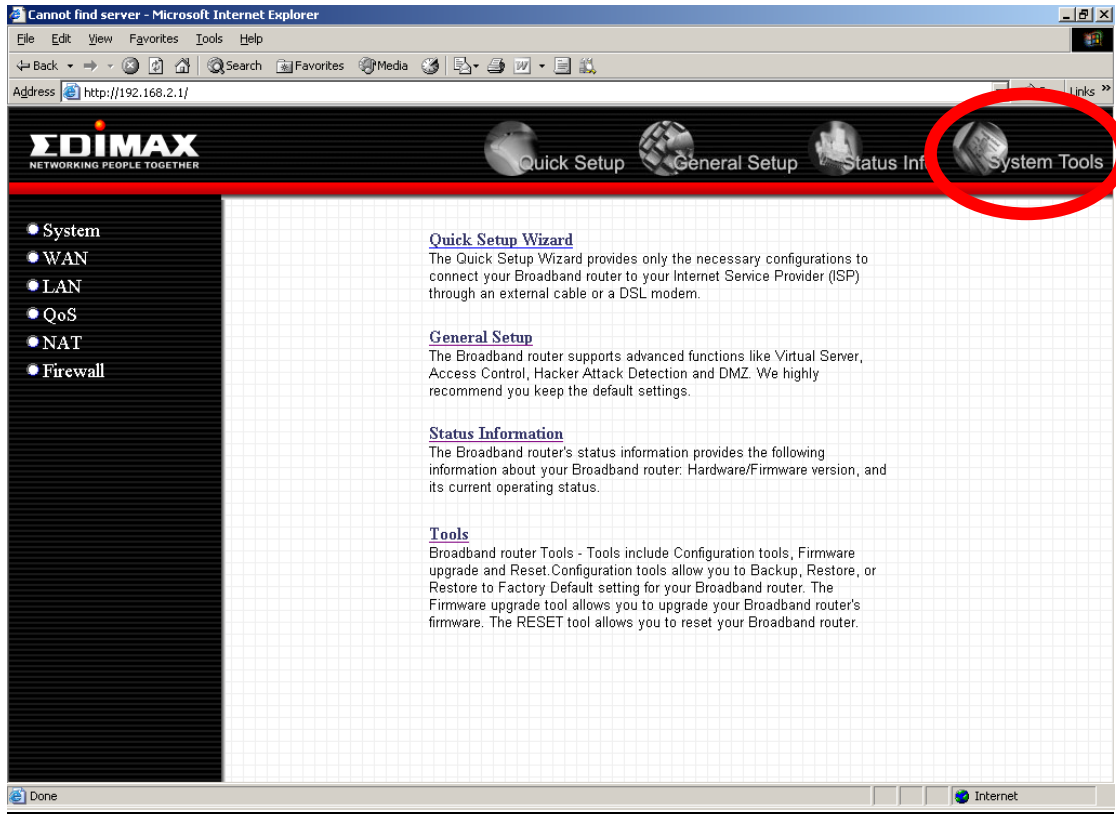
Cannot find server - Microsoft Internet Explorer

File Edit View Favorites Tools Help

Back Search Favorites Media

Address http://192.168.2.1/

Links »

EDIMAX
NETWORKING PEOPLE TOGETHER

Quick Setup General Setup Status Inf System Tools

System
WAN
LAN
QoS
NAT
Firewall

Quick Setup Wizard
The Quick Setup Wizard provides only the necessary configurations to connect your Broadband router to your Internet Service Provider (ISP) through an external cable or a DSL modem.

General Setup
The Broadband router supports advanced functions like Virtual Server, Access Control, Hacker Attack Detection and DMZ. We highly recommend you keep the default settings.

Status Information
The Broadband router's status information provides the following information about your Broadband router: Hardware/Firmware version, and its current operating status.

Tools
Broadband router Tools - Tools include Configuration tools, Firmware upgrade and Reset.Configuration tools allow you to Backup, Restore, or Restore to Factory Default setting for your Broadband router. The Firmware upgrade tool allows you to upgrade your Broadband router's firmware. The RESET tool allows you to reset your Broadband router.

Done

Internet